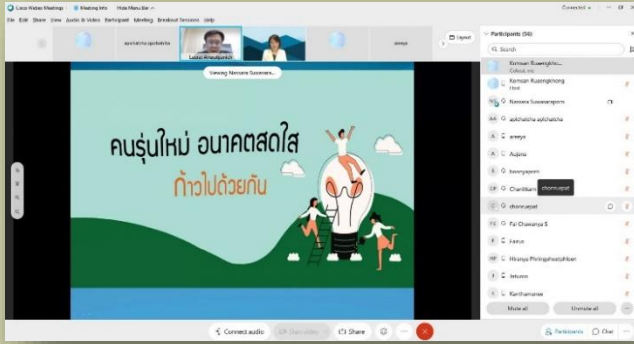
Cisco Webex Meetings   Meeting Info   Hide Menu Bar

File Edit Share View Audio & Video Participant Meeting Breakout Sessions Help

Connected

apichaicha apichaicha

Laksi Hiranpanich

areeya

Layout

Viewing Nanoara Suwanaporn...

คนรุ่นใหม่ อนาคตสดใส

ก้าวไปด้วยกัน

Participants (56)

Search

Kornsan Ruaengkhong
Cohost, me

Kornsan Ruaengkhong
Host

Nanoara Suwanaporn

apichaicha apichaicha

areeya

Aujana

bowngaporn

Chanlikarn

chonnapat

chonnapat

Fai Chawanya S

Fanus

Hiranya Phiriyaphoolphiban

Jetunn

Kanthamanee

Mute all   Unmute all

Connect audio   Start video   Share   Participants   Chat